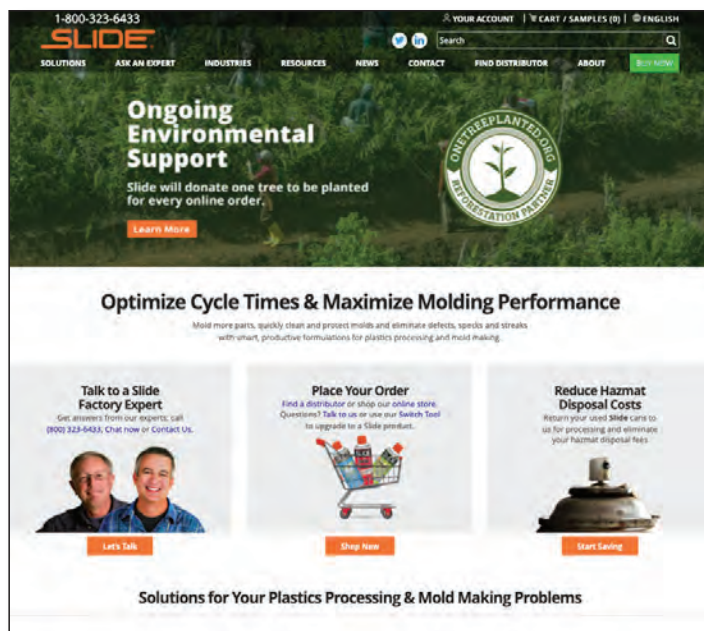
1-800-323-6433

YOUR ACCOUNT | CART / SAMPLES (0) | ENGLISH

SLIDE

Search

SOLUTIONS ASK AN EXPERT INDUSTRIES RESOURCES NEWS CONTACT FIND DISTRIBUTOR ABOUT BUY NOW

Ongoing Environmental Support

Slide will donate one tree to be planted for every online order.

Learn More

ONETREEPLANTED.ORG REFORESTATION PARTNER

Optimize Cycle Times & Maximize Molding Performance

Mold more parts, quickly clean and protect molds and eliminate defects, specks and streaks with smart, productive formulations for plastics processing and mold making.

Talk to a Slide Factory Expert

Get answers from our experts; call (800) 323-6433, Chat now or Contact Us.

Let's Talk

Place Your Order

Find a distributor or shop our online store. Questions? Talk to us or use our Switch Tool to upgrade to a Slide product.

Shop Now

Reduce Hazmat Disposal Costs

Return your used Slide cans to us for processing and eliminate your hazmat disposal fees.

Start Saving

Solutions for Your Plastics Processing & Mold Making Problems